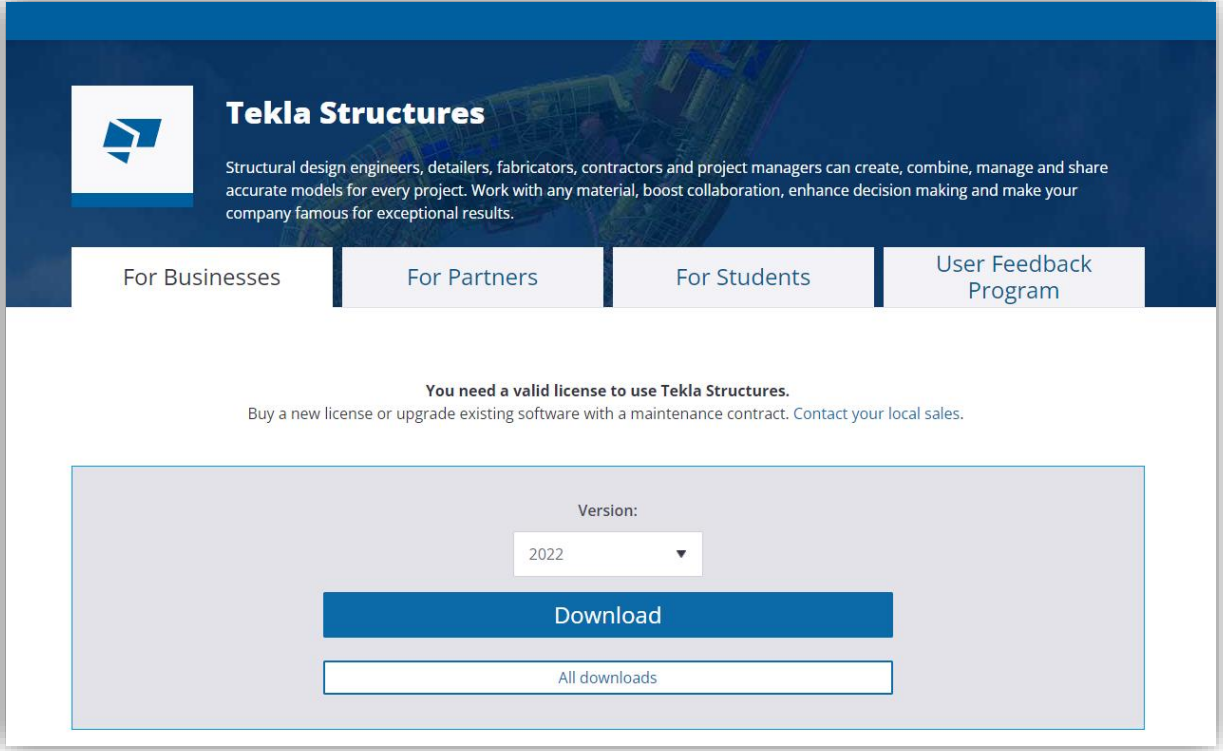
Tekla Structures

Structural design engineers, detailers, fabricators, contractors and project managers can create, combine, manage and share accurate models for every project. Work with any material, boost collaboration, enhance decision making and make your company famous for exceptional results.

For Businesses

For Partners

For Students

User Feedback Program

You need a valid license to use Tekla Structures.

Buy a new license or upgrade existing software with a maintenance contract. Contact your local sales.

Version:

2022

Download

All downloads